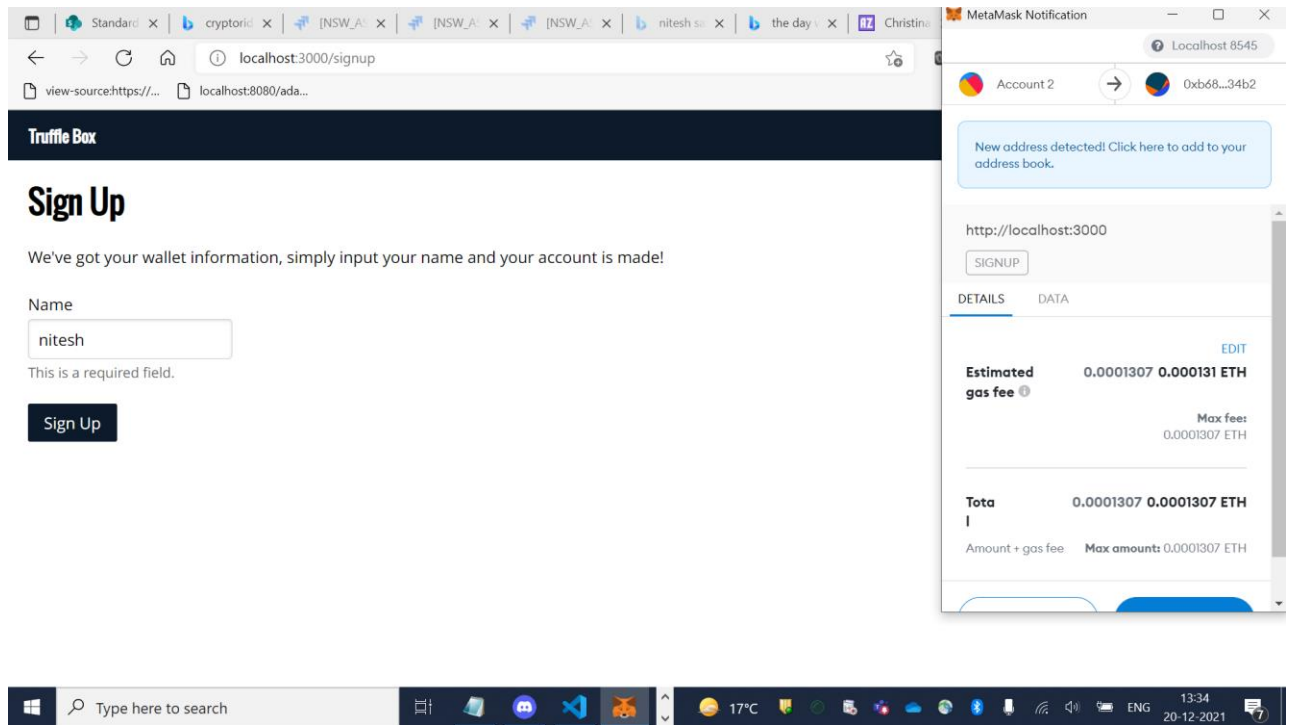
Standard ×
cryptoric ×
[NSW_A ×
[NSW_A ×
[NSW_A ×
nitesh sa ×
the day ×
Christina

localhost:3000/signup

view-source:https://...
localhost:8080/ada...

Truffle Box

Sign Up

We've got your wallet information, simply input your name and your account is made!

Name

nitesh

This is a required field.

Sign Up

MetaMask Notification

Localhost 8545

Account 2
0xb68...34b2

New address detected! Click here to add to your address book.

http://localhost:3000

SIGNUP

DETAILS
DATA

EDIT

Estimated gas fee
0.0001307 0.000131 ETH

Max fee:
0.0001307 ETH

Tota l
0.0001307 0.0001307 ETH

Amount + gas fee
Max amount: 0.0001307 ETH

Type here to search

17°C

ENG

13:34
20-12-2021

7